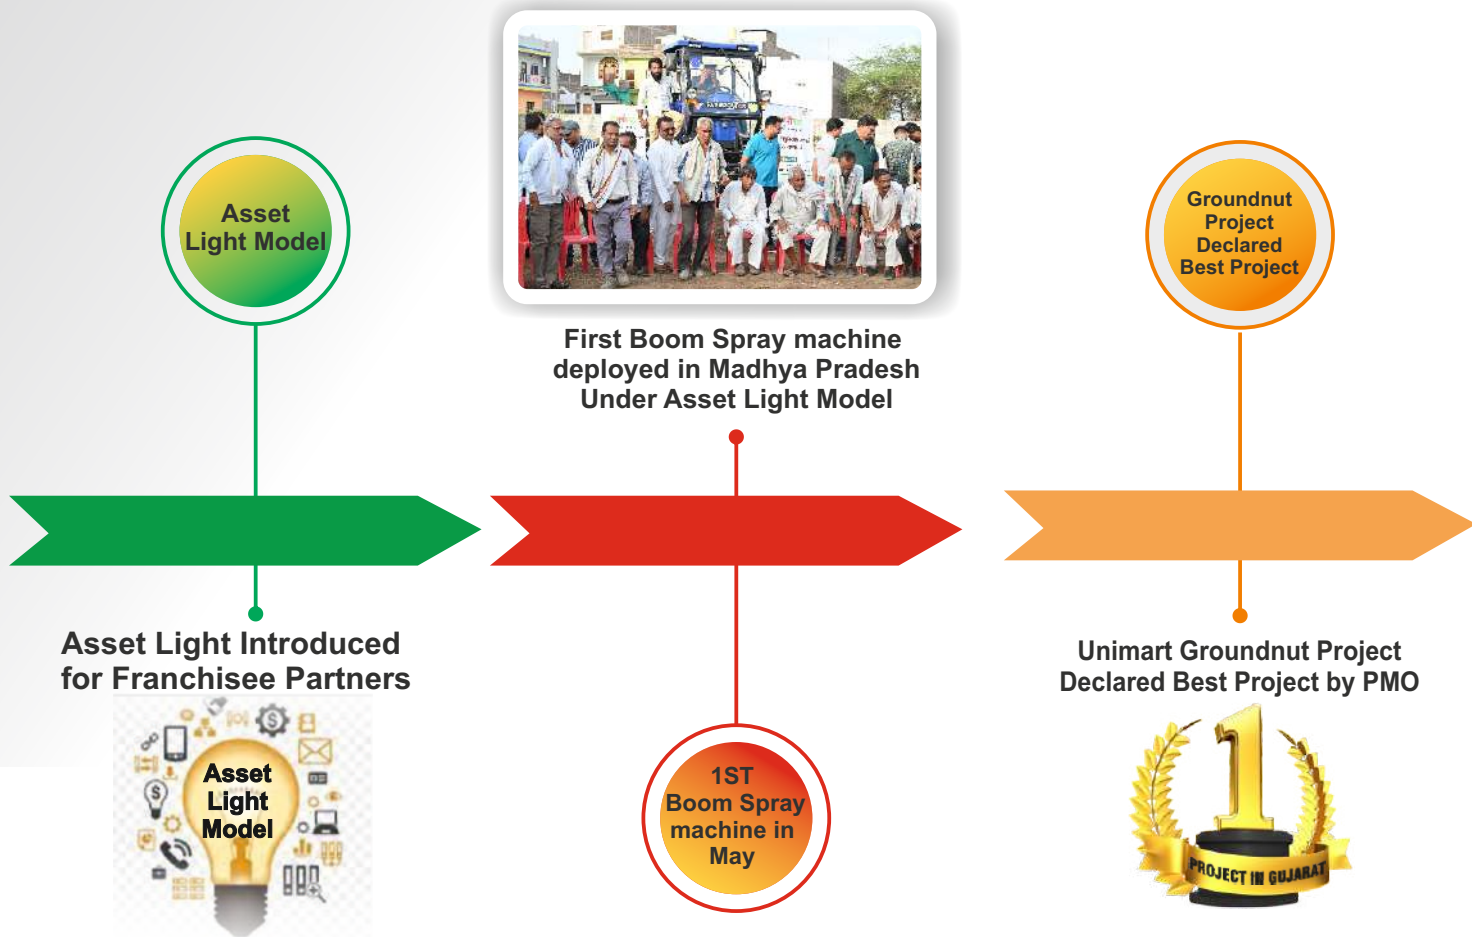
Asset Light Model

Asset Light Introduced for Franchisee Partners

Asset Light Model

First Boom Spray machine deployed in Madhya Pradesh Under Asset Light Model

1ST Boom Spray machine in May

Groundnut Project Declared Best Project

Unimart Groundnut Project Declared Best Project by PMO

1

PROJECT IN GUJARAT